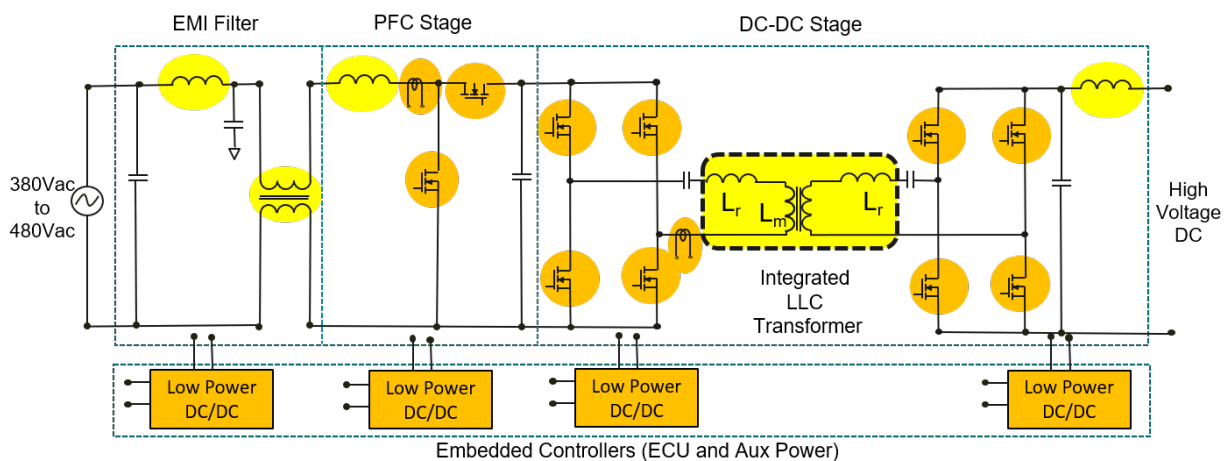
EMI Filter

PFC Stage

DC-DC Stage

380Vac to 480Vac

$L_r$

$L_m$

$L_r$

Integrated LLC Transformer

High Voltage DC

Low Power DC/DC

Low Power DC/DC

Low Power DC/DC

Low Power DC/DC

Embedded Controllers (ECU and Aux Power)